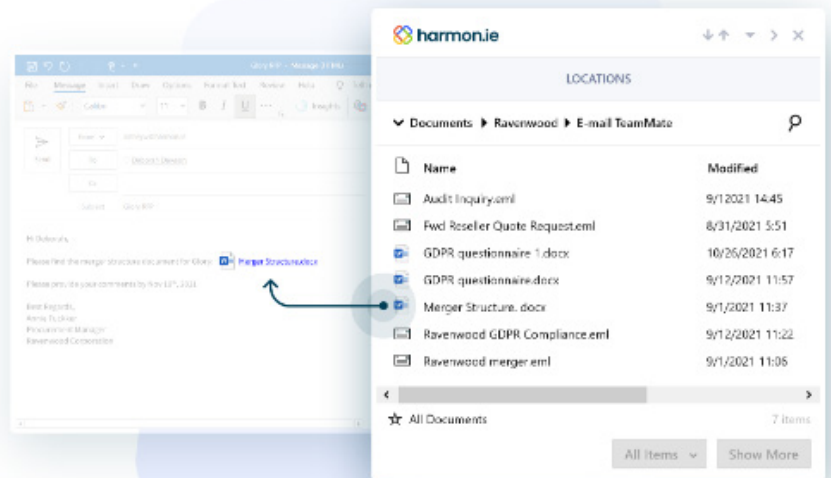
harmon.ie

LOCATIONS

Documents ▸ Ravenwood ▸ E-mail TeamMate

| Name | Modified |
|---|---|
| Audit Inquiry.eml | 9/12021 14:45 |
| Fwd Reseller Quote Request.eml | 8/31/2021 5:51 |
| GDPR questionnaire 1.docx | 10/26/2021 6:17 |
| GDPR questionnaire.docx | 9/17/2021 11:57 |
| Merger Structure. docx | 9/1/2021 11:37 |
| Ravenwood GDPR Compliance.eml | 9/12/2021 11:22 |
| Ravenwood merger.eml | 9/1/2021 11:06 |

All Documents

7 Items

All Items

Show More

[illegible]

Merger Structure.docx

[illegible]